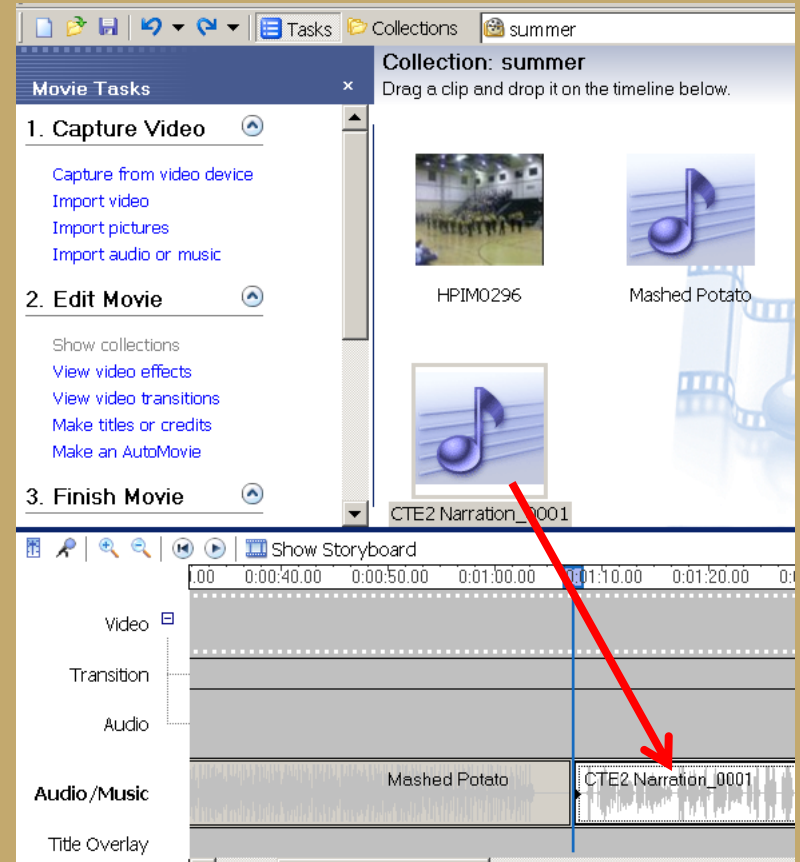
Tasks Collections summer

Movie Tasks ×

1. Capture Video

Capture from video device
Import video
Import pictures
Import audio or music

2. Edit Movie

Show collections
View video effects
View video transitions
Make titles or credits
Make an AutoMovie

3. Finish Movie

Collection: summer
Drag a clip and drop it on the timeline below.

HPIM0296

Mashed Potato

CTE2 Narration_0001

Show Storyboard

.00 0:00:40.00 0:00:50.00 0:01:00.00 0:01:10.00 0:01:20.00

Video

Transition

Audio

Audio/Music

Mashed Potato

CTE2 Narration_0001

Title Overlay